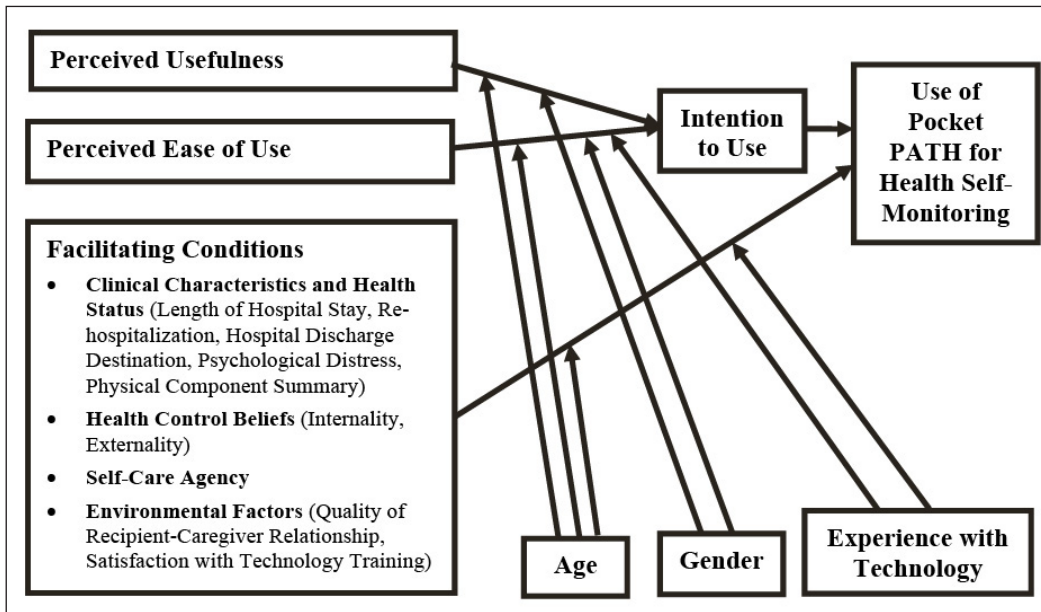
Perceived Usefulness

Perceived Ease of Use

Intention to Use

Use of Pocket PATH for Health Self-Monitoring

Facilitating Conditions

- Clinical Characteristics and Health Status (Length of Hospital Stay, Re-hospitalization, Hospital Discharge Destination, Psychological Distress, Physical Component Summary)
- Health Control Beliefs (Internality, Externality)
- Self-Care Agency
- Environmental Factors (Quality of Recipient-Caregiver Relationship, Satisfaction with Technology Training)

Age

Gender

Experience with Technology